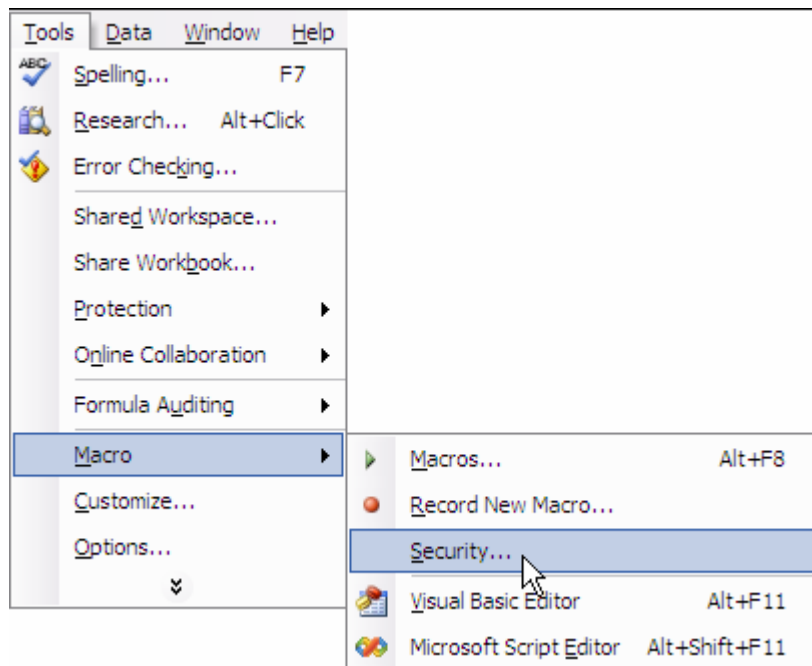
Tools Data Window Help

ABC

Spelling... F7

Research... Alt+Click

Error Checking...

Shared Workspace...

Share Workbook...

Protection

Online Collaboration

Formula Auditing

Macro

Customize...

Options...

Macros... Alt+F8

Record New Macro...

Security...

Visual Basic Editor Alt+F11

Microsoft Script Editor Alt+Shift+F11